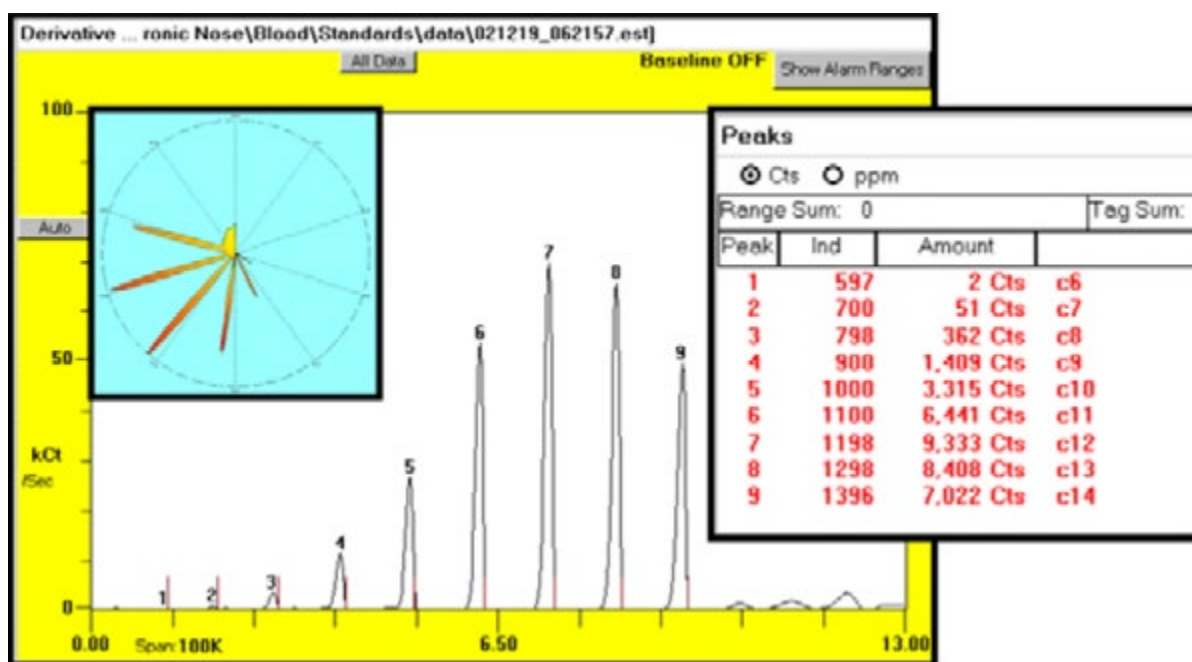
Derivative ... ronic Nose\Blood\Standards\data\021219_062157.est]

All Data

Baseline OFF

Show Alarm Ranges

100

Auto

50

kCt
/Sec

0

0.00

Span: 100K

6.50

13.00

1 2 3 4 5 6 7 8 9

Peaks

Cts ppm

Range Sum: 0

Tag Sum:

| Peak | Ind | Amount | |
|---|---|---|---|
| 1 | 597 | 2 Cts | c6 |
| 2 | 700 | 51 Cts | c7 |
| 3 | 798 | 362 Cts | c8 |
| 4 | 900 | 1,409 Cts | c9 |
| 5 | 1000 | 3,315 Cts | c10 |
| 6 | 1100 | 6,441 Cts | c11 |
| 7 | 1198 | 9,333 Cts | c12 |
| 8 | 1298 | 8,408 Cts | c13 |
| 9 | 1396 | 7,022 Cts | c14 |